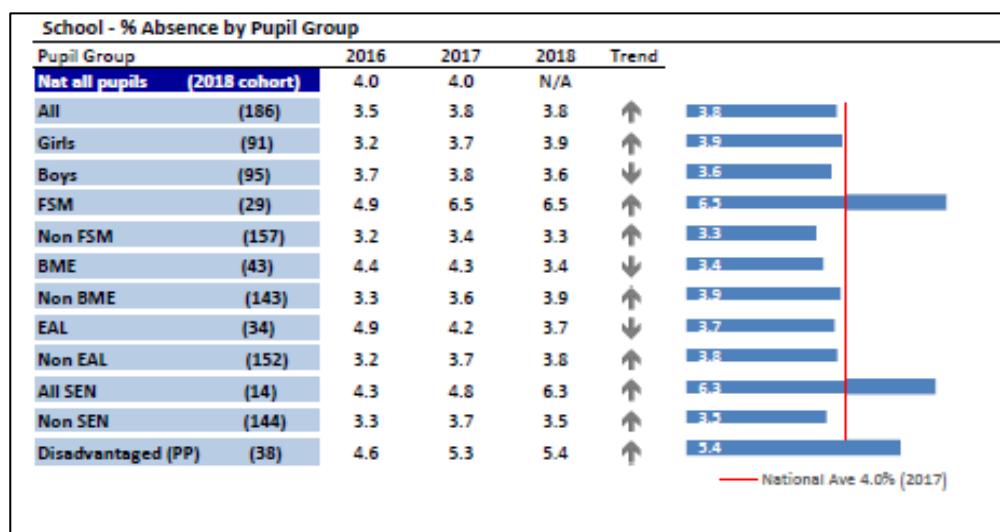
School - % Absence by Pupil Group

| Pupil Group | | 2016 | 2017 | 2018 | Trend | |
|---|---|---|---|---|---|---|
| Nat all pupils | (2018 cohort) | 4.0 | 4.0 | N/A | | |
| All | (186) | 3.5 | 3.8 | 3.8 | ↑ | 3.8 |
| Girls | (91) | 3.2 | 3.7 | 3.9 | ↑ | 3.9 |
| Boys | (95) | 3.7 | 3.8 | 3.6 | ↓ | 3.6 |
| FSM | (29) | 4.9 | 6.5 | 6.5 | ↑ | 6.5 |
| Non FSM | (157) | 3.2 | 3.4 | 3.3 | ↑ | 3.3 |
| BME | (43) | 4.4 | 4.3 | 3.4 | ↓ | 3.4 |
| Non BME | (143) | 3.3 | 3.6 | 3.9 | ↑ | 3.9 |
| EAL | (34) | 4.9 | 4.2 | 3.7 | ↓ | 3.7 |
| Non EAL | (152) | 3.2 | 3.7 | 3.8 | ↑ | 3.8 |
| All SEN | (14) | 4.3 | 4.8 | 6.3 | ↑ | 6.3 |
| Non SEN | (144) | 3.3 | 3.7 | 3.5 | ↑ | 3.5 |
| Disadvantaged (PP) | (38) | 4.6 | 5.3 | 5.4 | ↑ | 5.4 |

National Ave 4.0% (2017)